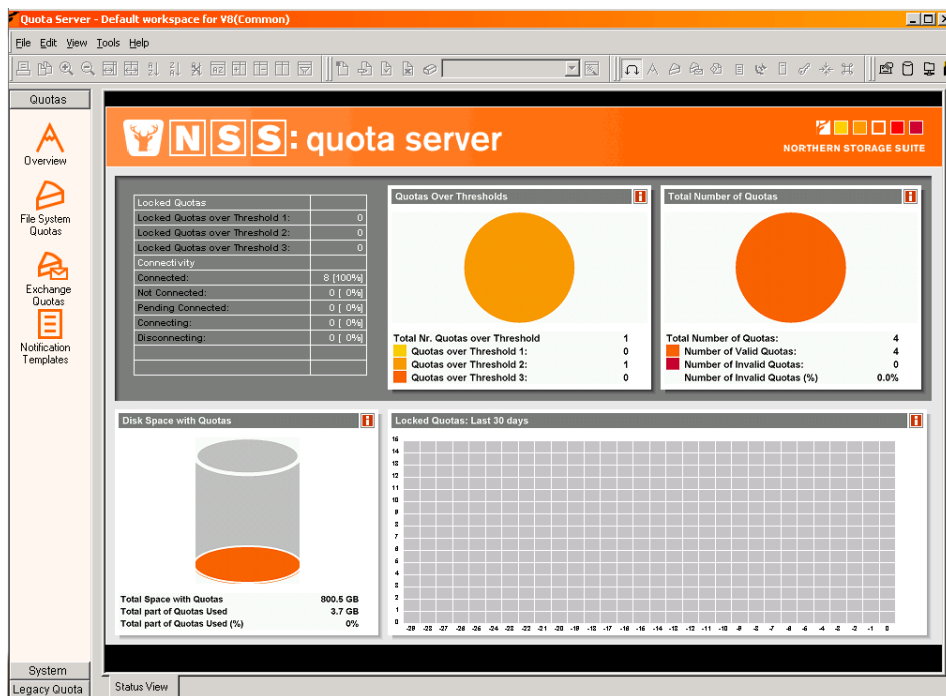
Quota Server - Default workspace for V8(Common)

File Edit View Tools Help

Quotas

Overview

File System Quotas

Exchange Quotas

Notification Templates

System

Legacy Quota

NSS: quota server

NORTHERN STORAGE SUITE

| Locked Quotas | |
|---|---|
| Locked Quotas over Threshold 1: | 0 |
| Locked Quotas over Threshold 2: | 0 |
| Locked Quotas over Threshold 3: | 0 |
| Connectivity | |
| Connected: | 8 [100%] |
| Not Connected: | 0 [ 0%] |
| Pending Connected: | 0 [ 0%] |
| Connecting: | 0 [ 0%] |
| Disconnecting: | 0 [ 0%] |

Quotas Over Thresholds

| Total Nr. Quotas over Threshold | 1 |
|---|---|
| Quotas over Threshold 1: | 0 |
| Quotas over Threshold 2: | 1 |
| Quotas over Threshold 3: | 0 |

Total Number of Quotas

| Total Number of Quotas: | 4 |
|---|---|
| Number of Valid Quotas: | 4 |
| Number of Invalid Quotas: | 0 |
| Number of Invalid Quotas (%) | 0.0% |

Disk Space with Quotas

| Total Space with Quotas | 800.5 GB |
|---|---|
| Total part of Quotas Used | 3.7 GB |
| Total part of Quotas Used (%) | 0% |

Locked Quotas: Last 30 days

16 15 14 13 12 11 10 9 8 7 6 5 4 3 2 1 0

-29 -28 -27 -26 -25 -24 -23 -22 -21 -20 -19 -18 -17 -16 -15 -14 -13 -12 -11 -10 -9 -8 -7 -6 -5 -4 -3 -2 -1 0

Status View